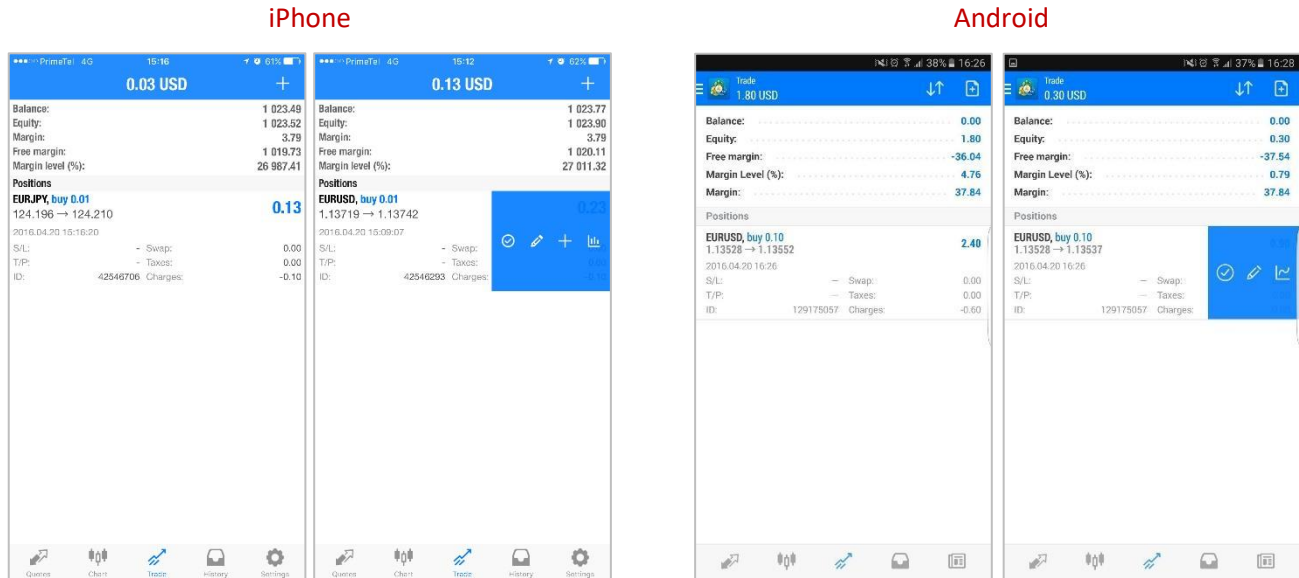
iPhone

PrimeTel 4G 15:16 61%
0.03 USD +
Balance: 1 023.49
Equity: 1 023.52
Margin: 3.79
Free margin: 1 019.73
Margin level (%): 26 987.41
Positions
EURJPY, buy 0.01
124.196 → 124.210 0.13
2016.04.20 15:16:20
S/L: - Swap: 0.00
T/P: - Taxes: 0.00
ID: 42546706 Charges: -0.10
Quotes Chart Trade History Settings

PrimeTel 4G 15:12 62%
0.13 USD +
Balance: 1 023.77
Equity: 1 023.90
Margin: 3.79
Free margin: 1 020.11
Margin level (%): 27 011.32
Positions
EURUSD, buy 0.01
1.13719 → 1.13742 0.23
2016.04.20 15:09:07
S/L: - Swap:
T/P: - Taxes:
ID: 42546293 Charges:
Quotes Chart Trade History Settings

Android

38% 16:26
Trade
1.80 USD
Balance: 0.00
Equity: 1.80
Free margin: -36.04
Margin Level (%): 4.76
Margin: 37.84
Positions
EURUSD, buy 0.10
1.13528 → 1.13552 2.40
2016.04.20 16:26
S/L: — Swap: 0.00
T/P: — Taxes: 0.00
ID: 129175057 Charges: -0.60

37% 16:28
Trade
0.30 USD
Balance: 0.00
Equity: 0.30
Free margin: -37.54
Margin Level (%): 0.79
Margin: 37.84
Positions
EURUSD, buy 0.10
1.13528 → 1.13537
2016.04.20 16:26
S/L: — Swap:
T/P: — Taxes:
ID: 129175057 Charges: